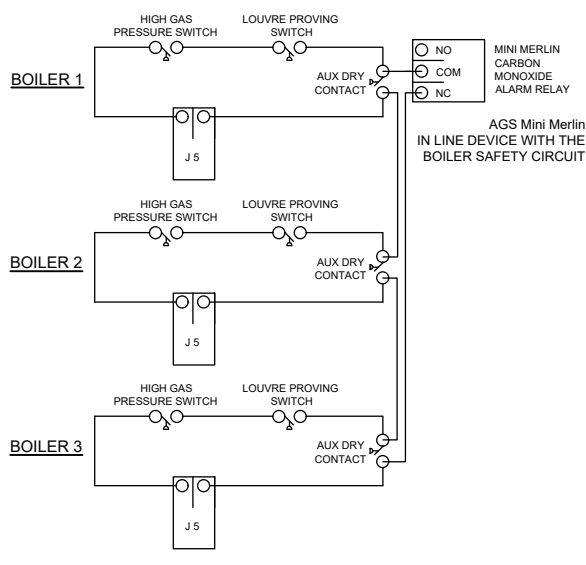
HIGH GAS PRESSURE SWITCH

LOUVRE PROVING SWITCH

BOILER 1

AUX DRY CONTACT

J 5

NO

COM

NC

MINI MERLIN CARBON MONOXIDE ALARM RELAY

AGS Mini Merlin IN LINE DEVICE WITH THE BOILER SAFETY CIRCUIT

HIGH GAS PRESSURE SWITCH

LOUVRE PROVING SWITCH

BOILER 2

AUX DRY CONTACT

J 5

HIGH GAS PRESSURE SWITCH

LOUVRE PROVING SWITCH

BOILER 3

AUX DRY CONTACT

J 5